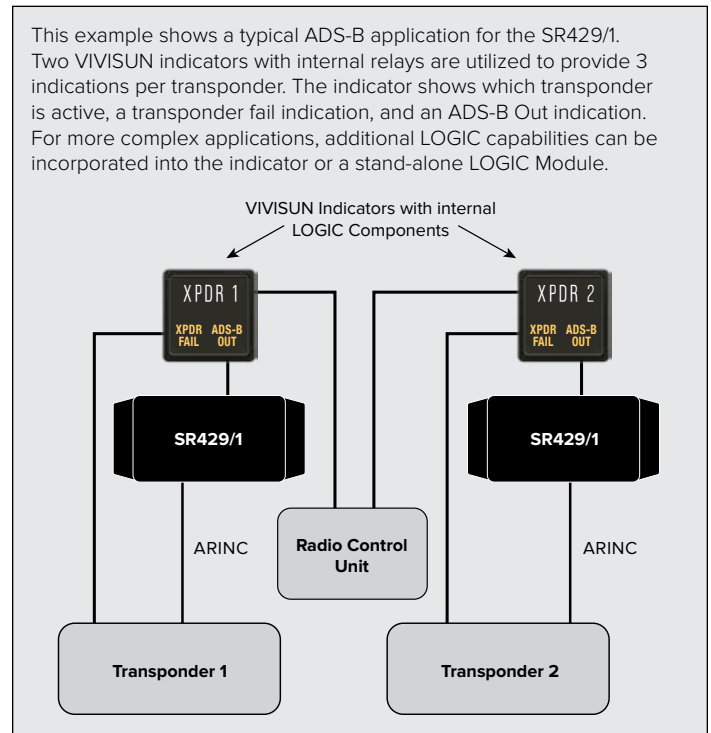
This example shows a typical ADS-B application for the SR429/1. Two VIVISUN indicators with internal relays are utilized to provide 3 indications per transponder. The indicator shows which transponder is active, a transponder fail indication, and an ADS-B Out indication. For more complex applications, additional LOGIC capabilities can be incorporated into the indicator or a stand-alone LOGIC Module.

VIVISUN Indicators with internal LOGIC Components

XPDR 1
XPDR FAIL
ADS-B OUT

XPDR 2
XPDR FAIL
ADS-B OUT

SR429/1

SR429/1

ARINC

Radio Control Unit

ARINC

Transponder 1

Transponder 2